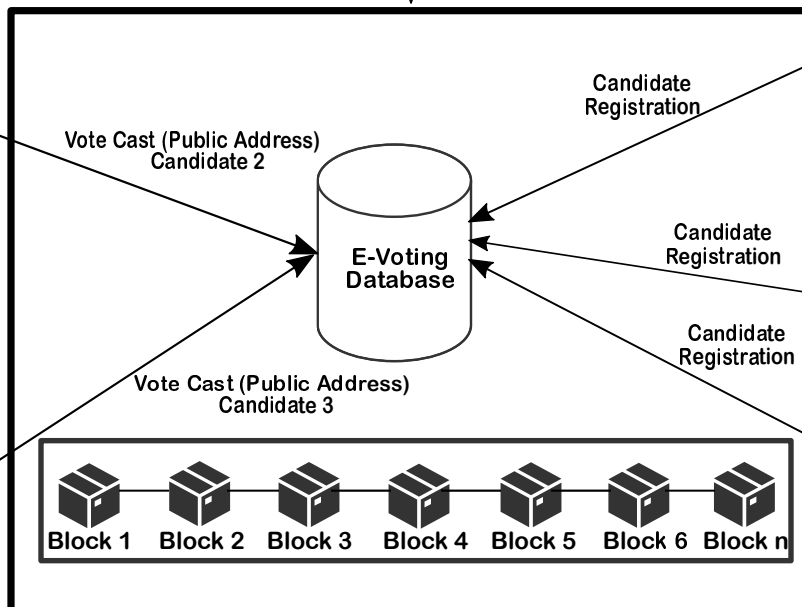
Candidate Registration

Vote Cast (Public Address) Candidate 2

E-Voting Database

Candidate Registration

Candidate Registration

Vote Cast (Public Address) Candidate 3

Block 1 Block 2 Block 3 Block 4 Block 5 Block 6 Block n